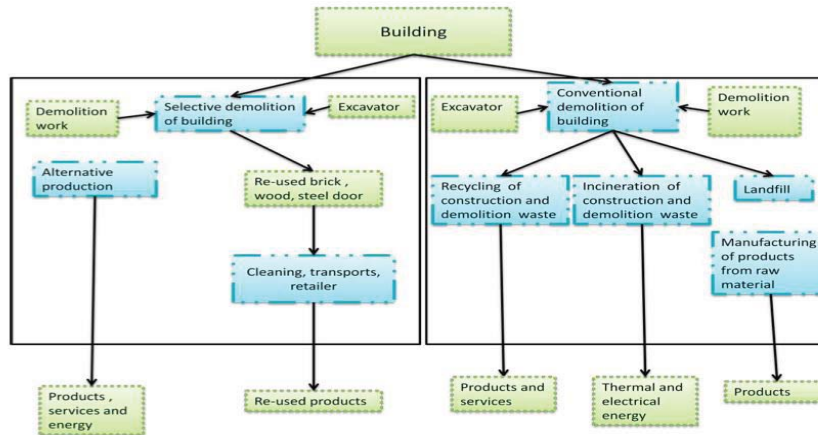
Building

Demolition work

Selective demolition of building

Excavator

Alternative production

Re-used brick , wood, steel door

Cleaning, transports, retailer

Products , services and energy

Re-used products

Excavator

Conventional demolition of building

Demolition work

Recycling of construction and demolition waste

Incineration of construction and demolition waste

Landfill

Manufacturing of products from raw material

Products and services

Thermal and electrical energy

Products